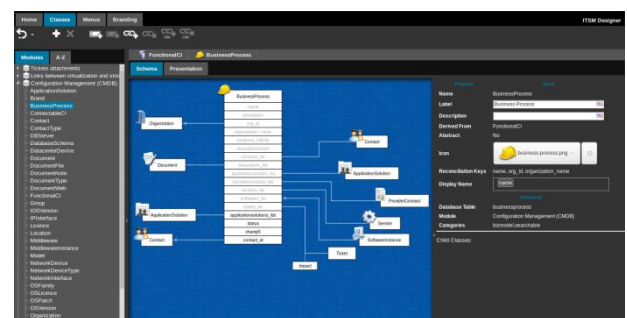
Home Classes Menus Branding

ITSM Designer

Modules A-Z

Tickets attachments
Links between virtualization and stor
Configuration Management (CMDB)
ApplicationSolution
Brand
BusinessProcess
ConnectableCI
Contact
ContactType
DBServer
DatabaseSchema
DatacenterDevice
Document
DocumentFile
DocumentNote
DocumentType
DocumentWeb
FunctionalCI
Group
IOSVersion
IPInterface
Licence
Location
Middleware
MiddlewareInstance
Model
NetworkDevice
NetworkDeviceType
NetworkInterface
OSFamily
OSLicence
OSPatch
OSVersion
Organization

FunctionalCI BusinessProcess

Schema Presentation

BusinessProcess
name
description
org_id
business_criticity
move2production
contacts_list
documents_list
applicationsolutions_list
providercontracts_list
services_list
tickets_list
softwares_list
applicationsolutions_list
status
changeit
contact_id

Organization
Document
ApplicationSolution
Contact
Contact
ApplicationSolution
ProviderContract
Service
SoftwareInstance
Ticket
impact

Property Value
Name BusinessProcess
Label Business Process
Description
Derived From FunctionalCI
Abstract No
Icon business-process.png
Reconciliation Keys name, org_id, organization_name
Display Name name
Advanced
Database Table businessprocess
Module Configuration Management (CMDB)
Categories bizmodel,searchable

Child Classes: